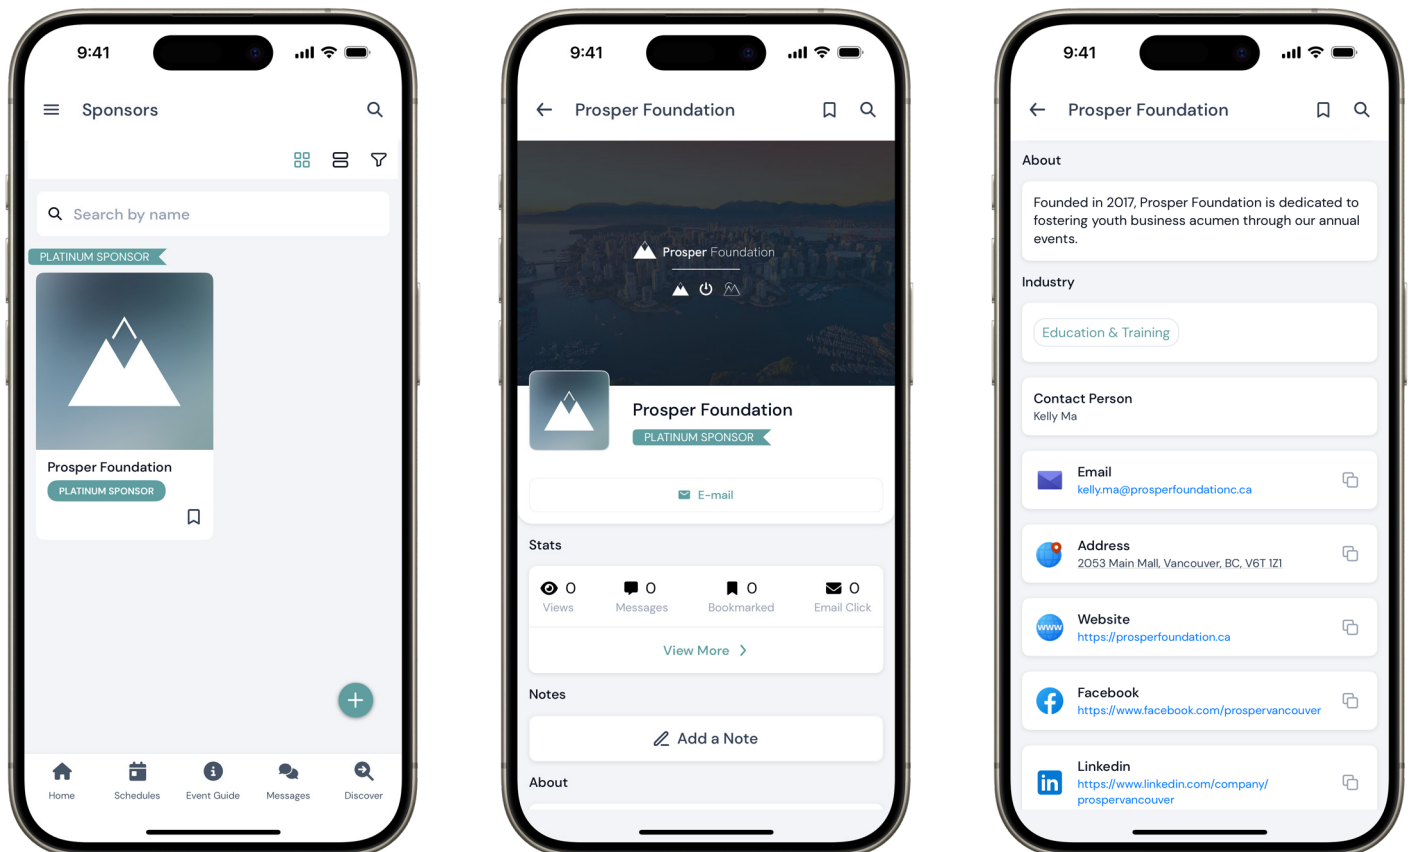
9:41

Sponsors

Search by name

PLATINUM SPONSOR

Prosper Foundation
PLATINUM SPONSOR

Home
Schedules
Event Guide
Messages
Discover

9:41

Prosper Foundation

Prosper Foundation

Prosper Foundation
PLATINUM SPONSOR

E-mail

Stats

0 Views
0 Messages
0 Bookmarked
0 Email Click

View More

Notes

Add a Note

About

9:41

Prosper Foundation

About

Founded in 2017, Prosper Foundation is dedicated to fostering youth business acumen through our annual events.

Industry

Education & Training

Contact Person
Kelly Ma

Email
kelly.ma@prosperfoundationc.ca

Address
2053 Main Mall, Vancouver, BC, V6T 1Z1

Website
https://prosperfoundation.ca

Facebook
https://www.facebook.com/prospervancouver

Linkedin
https://www.linkedin.com/company/prospervancouver